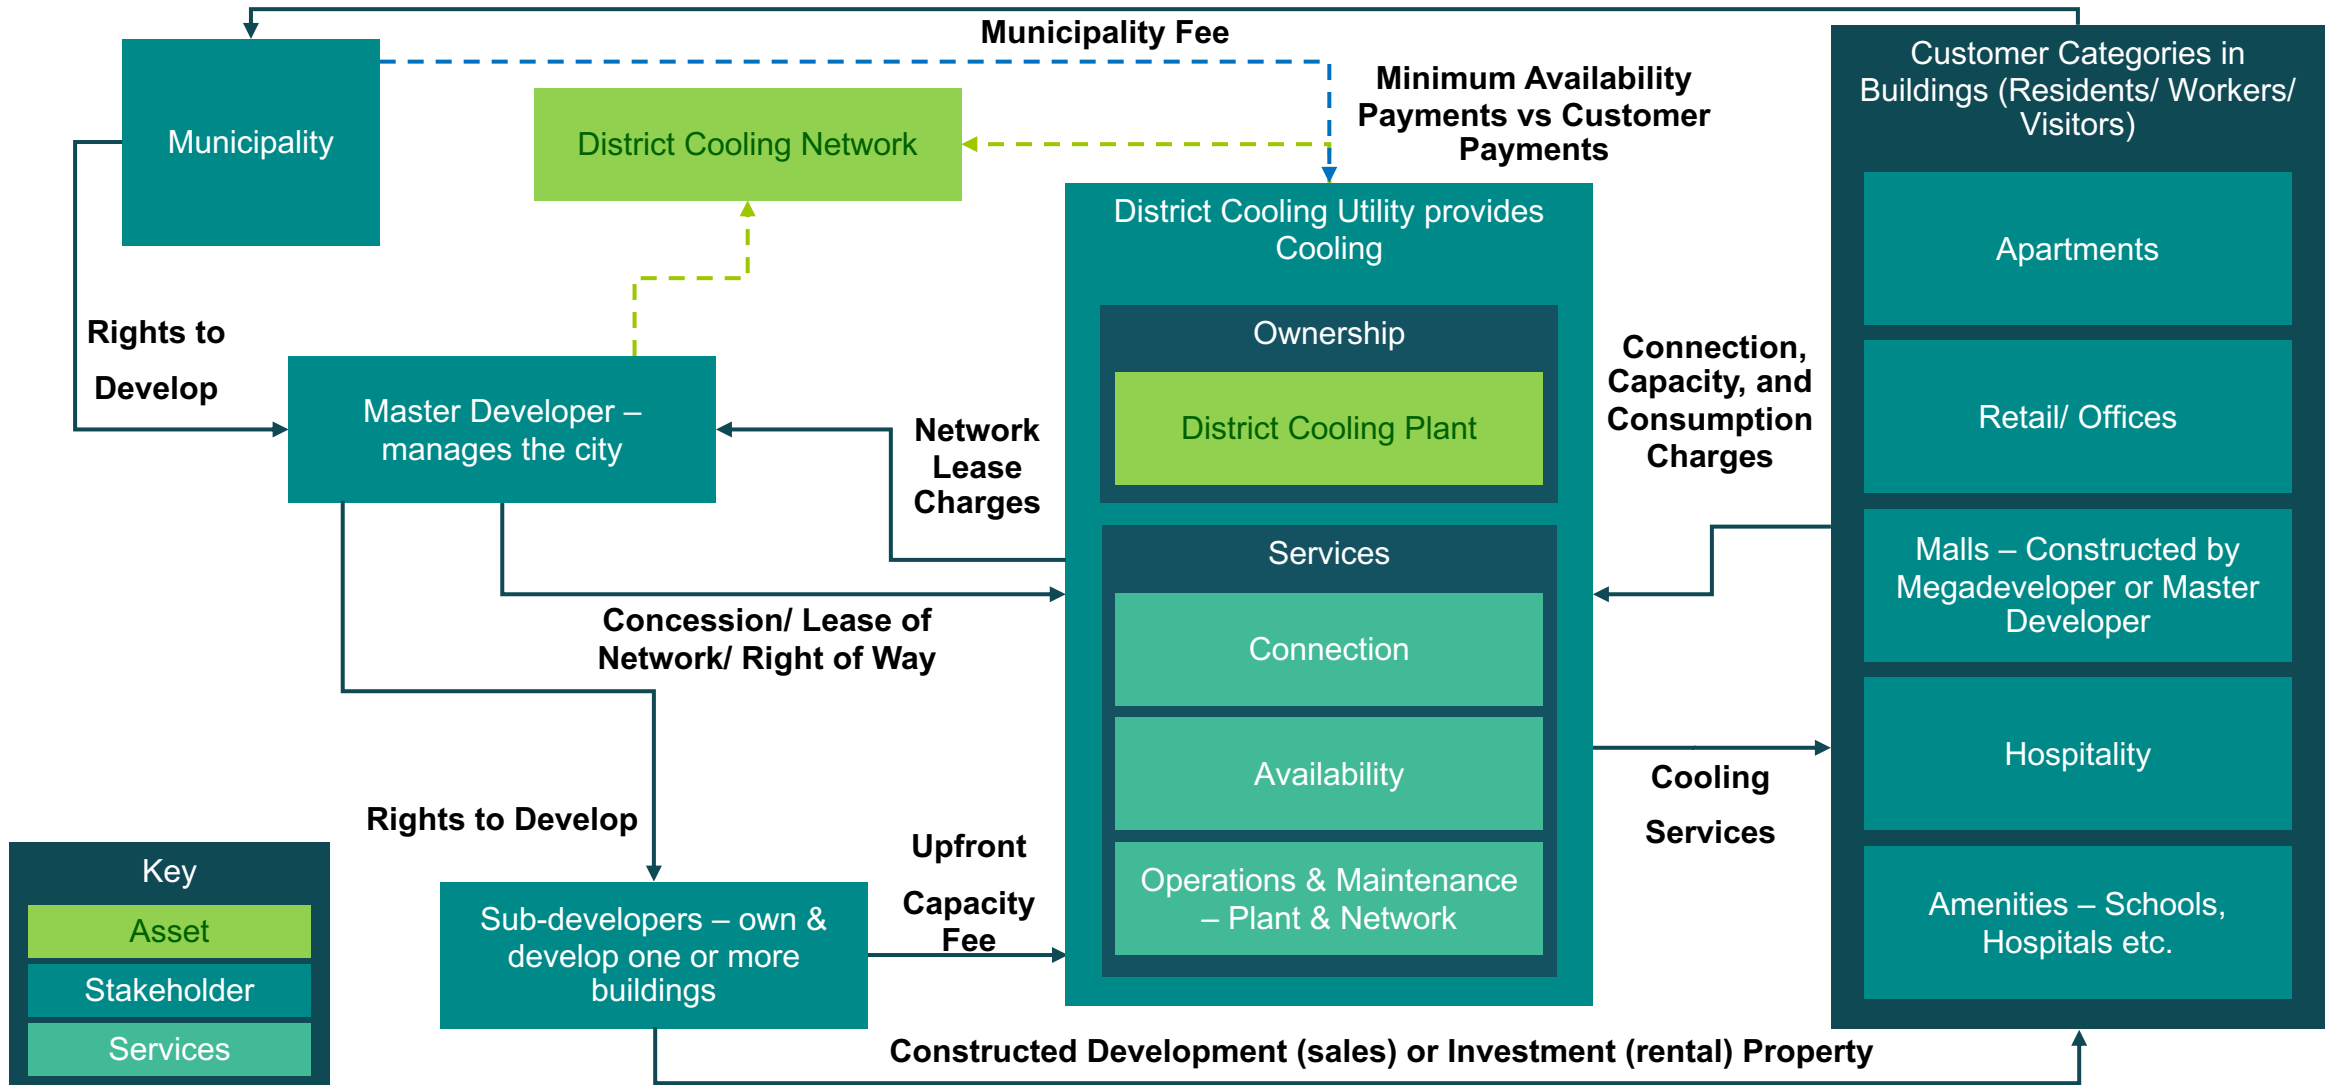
Municipality Fee

Municipality

District Cooling Network

Minimum Availability Payments vs Customer Payments

Customer Categories in Buildings (Residents/ Workers/ Visitors)

Apartments

Retail/ Offices

Malls – Constructed by Megadeveloper or Master Developer

Hospitality

Amenities – Schools, Hospitals etc.

District Cooling Utility provides Cooling

Ownership

District Cooling Plant

Services

Connection

Availability

Operations & Maintenance – Plant & Network

Rights to Develop

Master Developer – manages the city

Network Lease Charges

Connection, Capacity, and Consumption Charges

Concession/ Lease of Network/ Right of Way

Cooling Services

Rights to Develop

Upfront Capacity Fee

Sub-developers – own & develop one or more buildings

Key

Asset

Stakeholder

Services

Constructed Development (sales) or Investment (rental) Property